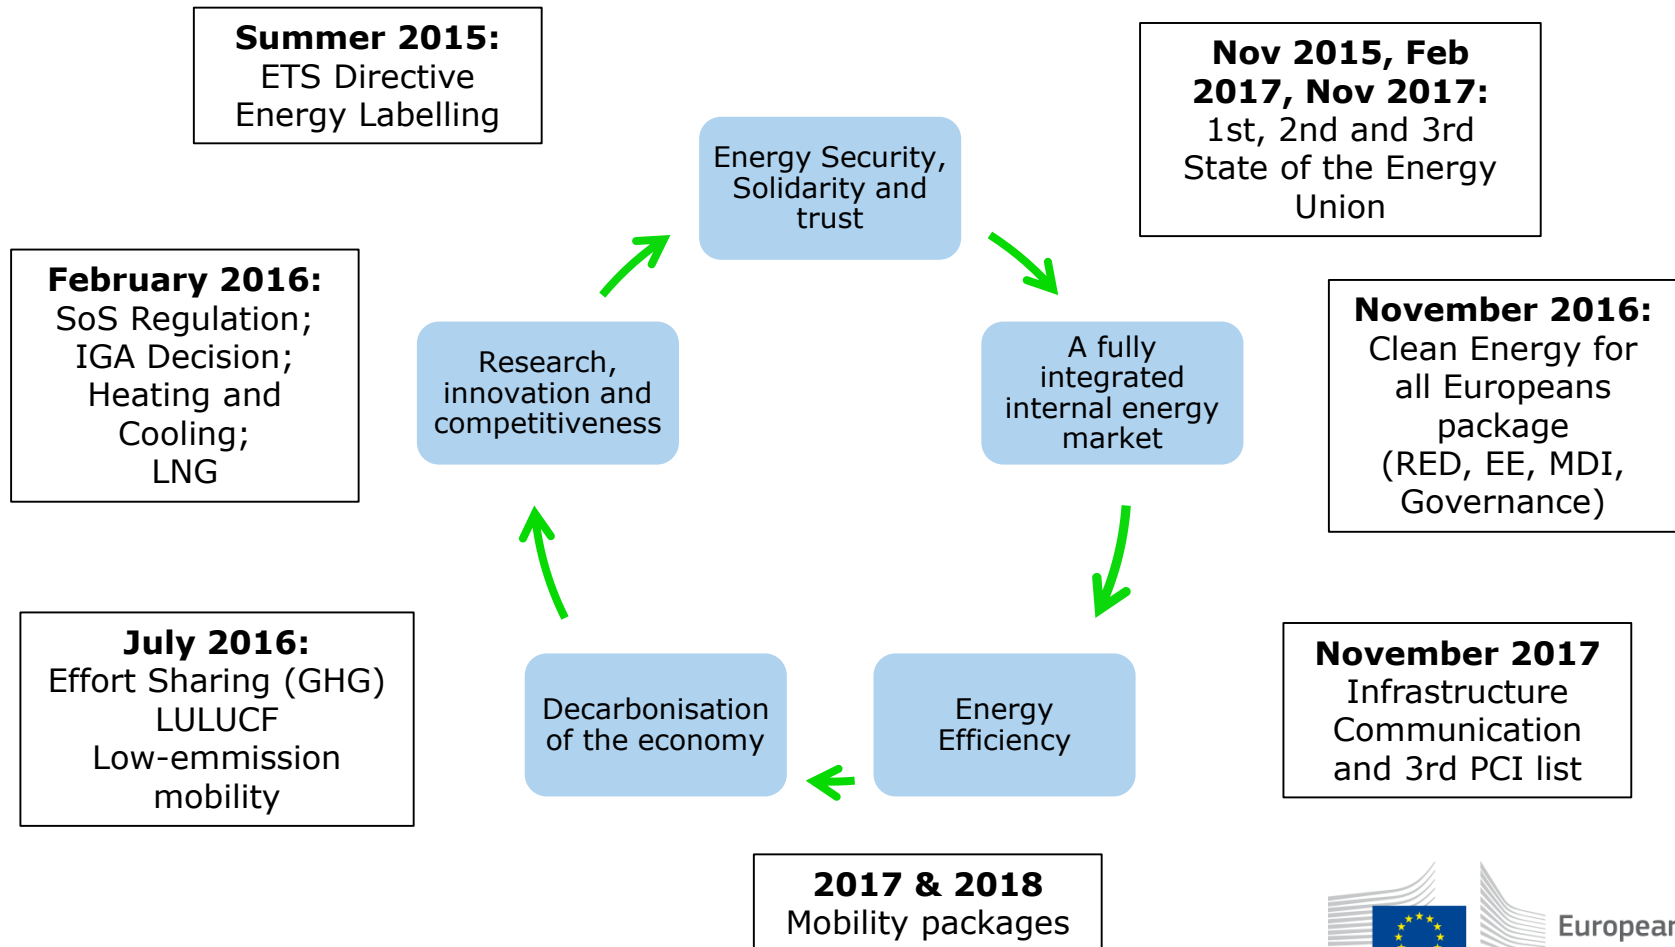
**Summer 2015:**
ETS Directive
Energy Labelling

**Nov 2015, Feb 2017, Nov 2017:**
1st, 2nd and 3rd State of the Energy Union

Energy Security, Solidarity and trust

**February 2016:**
SoS Regulation;
IGA Decision;
Heating and Cooling;
LNG

Research, innovation and competitiveness

A fully integrated internal energy market

**November 2016:**
Clean Energy for all Europeans package
(RED, EE, MDI, Governance)

**July 2016:**
Effort Sharing (GHG)
LULUCF
Low-emmission mobility

Decarbonisation of the economy

Energy Efficiency

**November 2017**
Infrastructure Communication and 3rd PCI list

**2017 & 2018**
Mobility packages

Europear